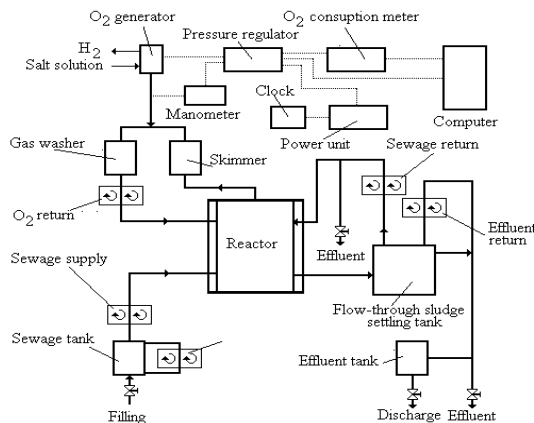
$O_2$ generator
$H_2$
Salt solution
Pressure regulator
$O_2$ consuption meter
Manometer
Clock
Power unit
Computer
Gas washer
Skimmer
Sewage return
$O_2$ return
Reactor
Effluent
Effluent return
Sewage supply
Flow-through sludge settling tank
Sewage tank
Effluent tank
Filling
Discharge
Effluent